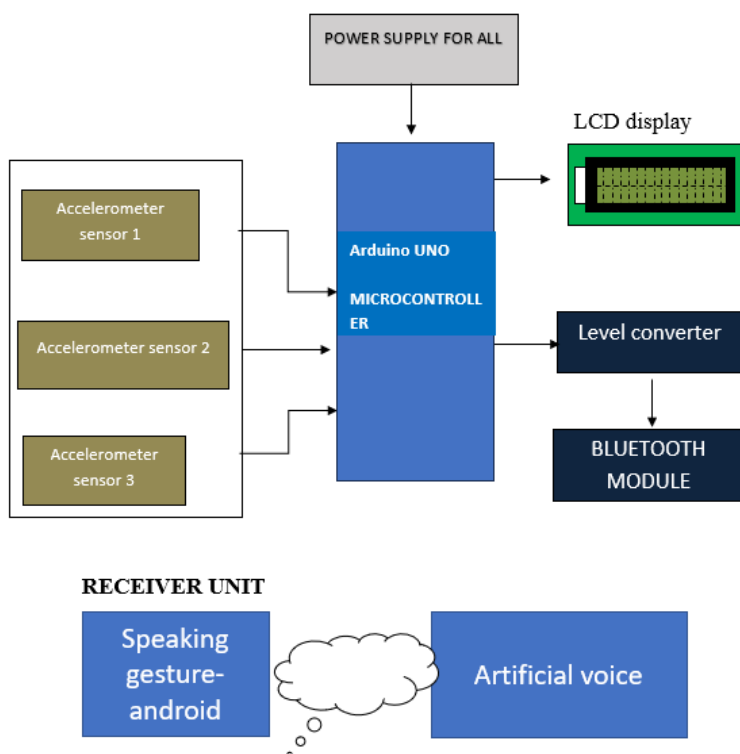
POWER SUPPLY FOR ALL

LCD display

Accelerometer sensor 1

Accelerometer sensor 2

Accelerometer sensor 3

Arduino UNO

MICROCONTROLLER

Level converter

BLUETOOTH MODULE

RECEIVER UNIT

Speaking gesture-android

Artificial voice